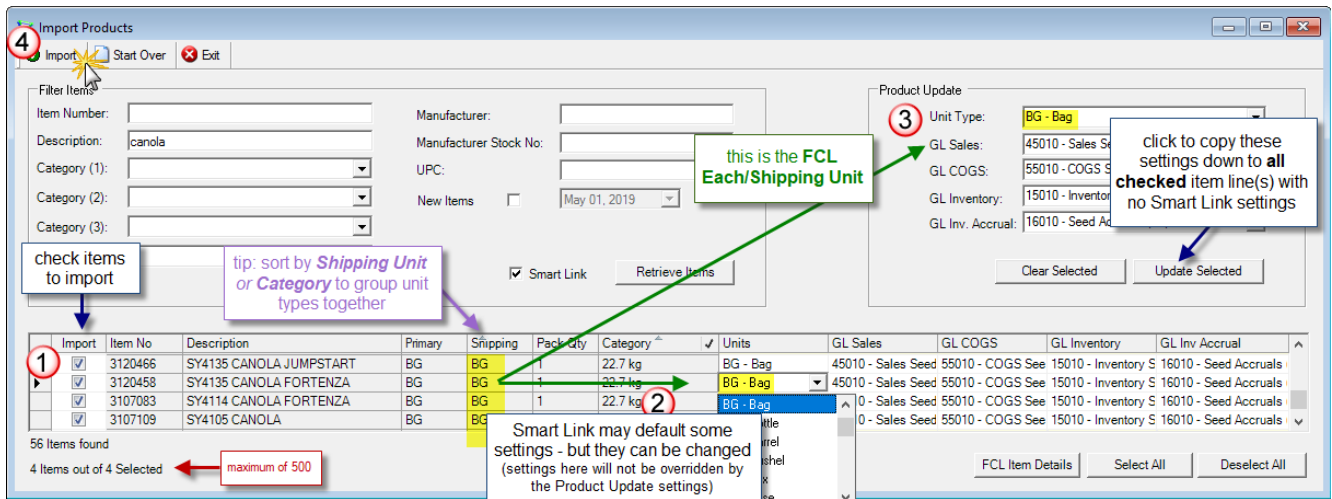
Import Products

4 Import Start Over Exit

Filter Items
Item Number:
Description: canola
Category (1):
Category (2):
Category (3):
Manufacturer:
Manufacturer Stock No:
UPC:
New Items May 01, 2019
Smart Link
Retrieve Items

Product Update
3 Unit Type: BG - Bag
GL Sales: 45010 - Sales Se
GL COGS: 55010 - COGS S
GL Inventory: 15010 - Inventor
GL Inv. Accrual: 16010 - Seed Ac
Clear Selected
Update Selected

this is the FCL Each/Shipping Unit

click to copy these settings down to all checked item line(s) with no Smart Link settings

check items to import

tip: sort by Shipping Unit or Category to group unit types together

| | Import | Item No | Description | Primary | Shipping | Pack Qty | Category | Units | GL Sales | GL COGS | GL Inventory | GL Inv Accrual |
|---|---|---|---|---|---|---|---|---|---|---|---|---|
| 1 | ☑ | 3120466 | SY4135 CANOLA JUMPSTART | BG | BG | 1 | 22.7 kg | BG - Bag | 45010 - Sales Seed | 55010 - COGS See | 15010 - Inventory S | 16010 - Seed Accruals |
| | ☑ | 3120458 | SY4135 CANOLA FORTENZA | BG | BG | 1 | 22.7 kg | BG - Bag | 45010 - Sales Seed | 55010 - COGS See | 15010 - Inventory S | 16010 - Seed Accruals |
| | ☑ | 3107083 | SY4114 CANOLA FORTENZA | BG | BG | 1 | 22.7 kg | BG - Bag | 45010 - Sales Seed | 55010 - COGS See | 15010 - Inventory S | 16010 - Seed Accruals |
| | ☑ | 3107109 | SY4105 CANOLA | BG | BG | | | | 45010 - Sales Seed | 55010 - COGS See | 15010 - Inventory S | 16010 - Seed Accruals |

2
BG - Bag
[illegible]ttle
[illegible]rrel
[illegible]shel
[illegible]x
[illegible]se

Smart Link may default some settings - but they can be changed
(settings here will not be overridden by the Product Update settings)

56 Items found
4 Items out of 4 Selected
maximum of 500

FCL Item Details
Select All
Deselect All